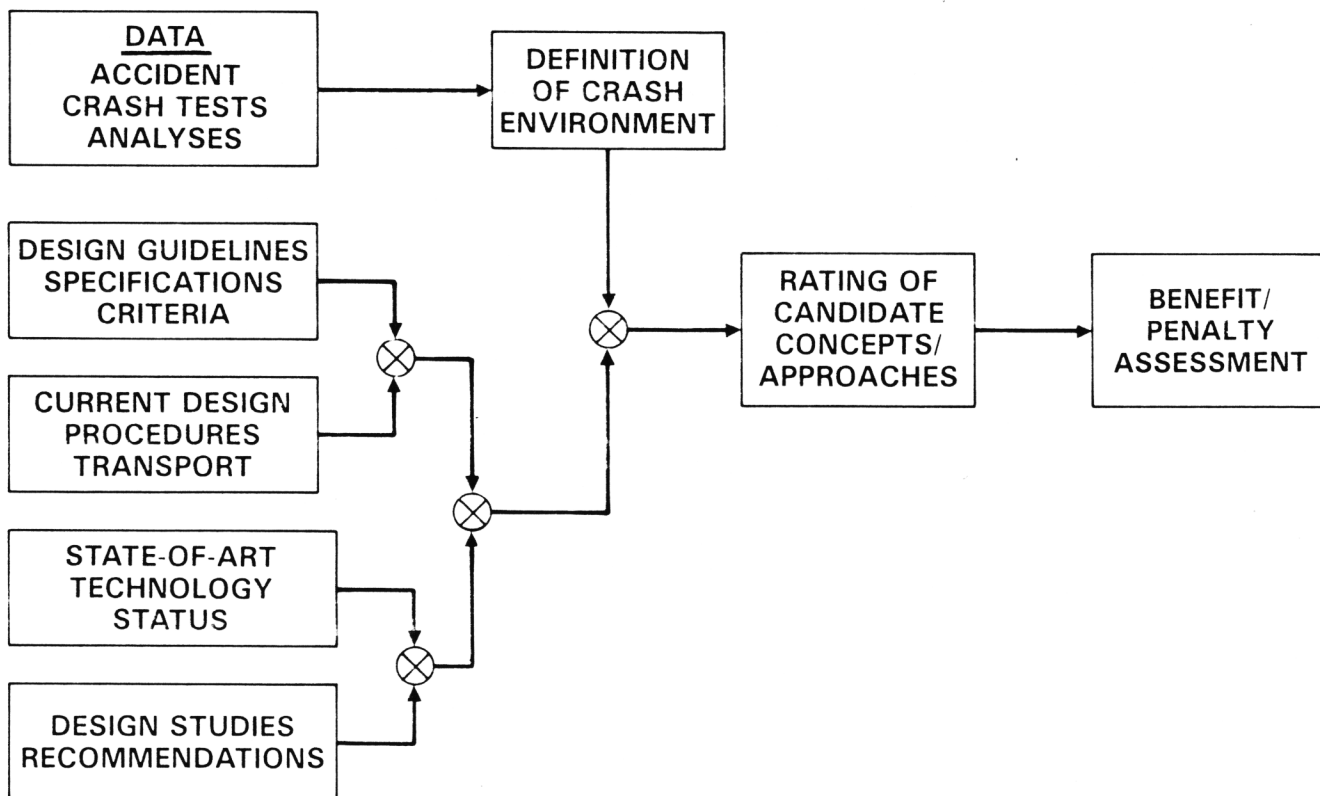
DATA
ACCIDENT
CRASH TESTS
ANALYSES

DEFINITION
OF CRASH
ENVIRONMENT

DESIGN GUIDELINES
SPECIFICATIONS
CRITERIA

CURRENT DESIGN
PROCEDURES
TRANSPORT

RATING OF
CANDIDATE
CONCEPTS/
APPROACHES

BENEFIT/
PENALTY
ASSESSMENT

STATE-OF-ART
TECHNOLOGY
STATUS

DESIGN STUDIES
RECOMMENDATIONS